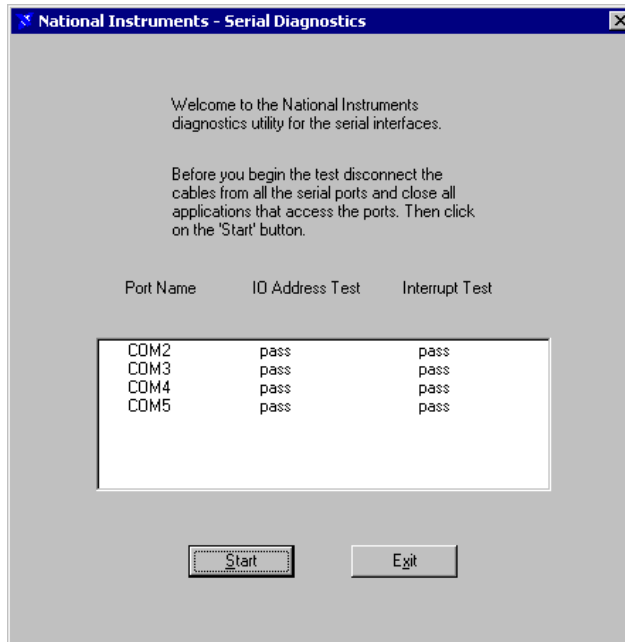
National Instruments - Serial Diagnostics

Welcome to the National Instruments diagnostics utility for the serial interfaces.

Before you begin the test disconnect the cables from all the serial ports and close all applications that access the ports. Then click on the 'Start' button.

| Port Name | IO Address Test | Interrupt Test |
|---|---|---|
| COM2 | pass | pass |
| COM3 | pass | pass |
| COM4 | pass | pass |
| COM5 | pass | pass |

Start

Exit